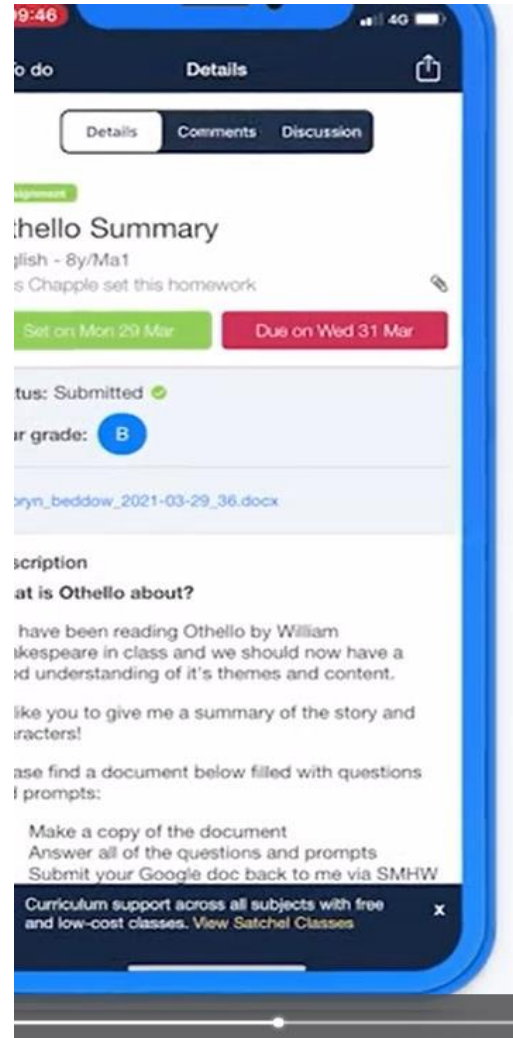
9:46
4G

o do
Details

Details
Comments
Discussion

signment

thello Summary
glish - 8y/Ma1
s Chapple set this homework

Set on Mon 29 Mar
Due on Wed 31 Mar

tus: Submitted
ir grade: B

oryn_beddow_2021-03-29_36.docx

scription
at is Othello about?

have been reading Othello by William akespeare in class and we should now have a od understanding of it's themes and content.

like you to give me a summary of the story and racters!

ase find a document below filled with questions l prompts:

Make a copy of the document
Answer all of the questions and prompts
Submit your Google doc back to me via SMHW

Curriculum support across all subjects with free and low-cost classes. View Satchel Classes
x